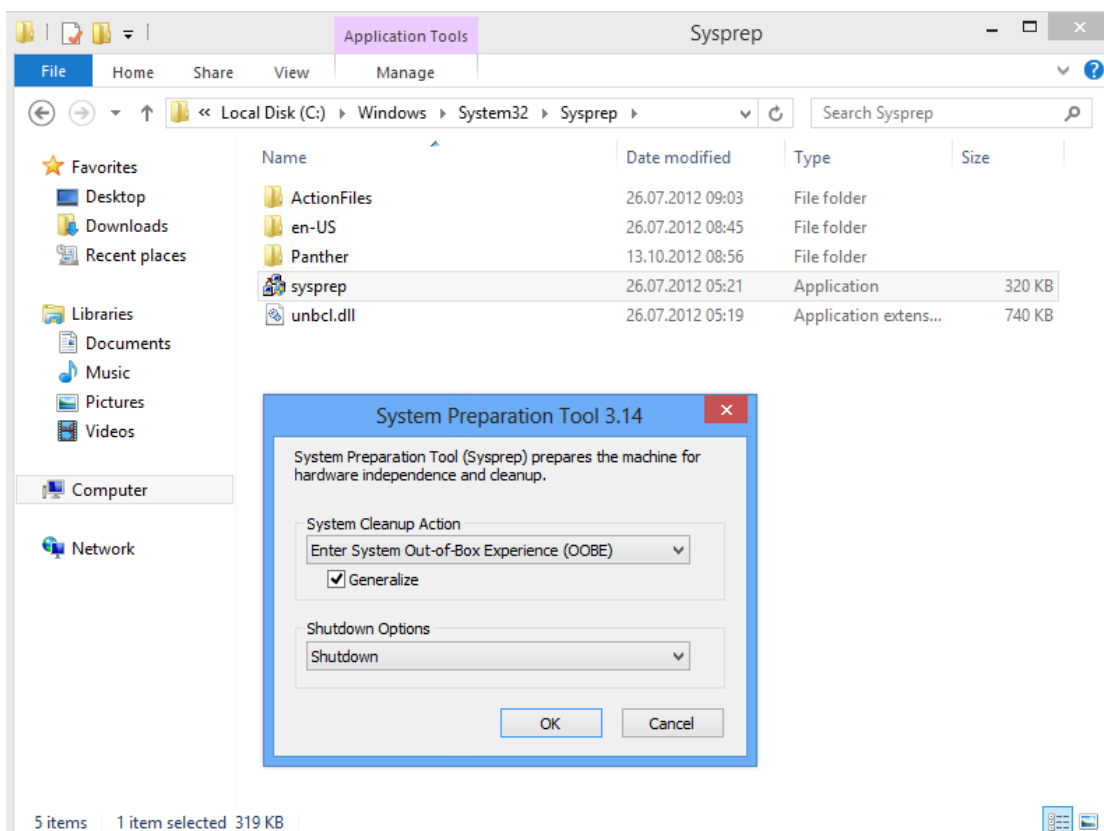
Application Tools

Sysprep

File Home Share View Manage

« Local Disk (C:) › Windows › System32 › Sysprep ›

Search Sysprep

Favorites
Desktop
Downloads
Recent places

Libraries
Documents
Music
Pictures
Videos

Computer

Network

| Name | Date modified | Type | Size |
|---|---|---|---|
| ActionFiles | 26.07.2012 09:03 | File folder | |
| en-US | 26.07.2012 08:45 | File folder | |
| Panther | 13.10.2012 08:56 | File folder | |
| sysprep | 26.07.2012 05:21 | Application | 320 KB |
| unbcl.dll | 26.07.2012 05:19 | Application extens... | 740 KB |

System Preparation Tool 3.14

System Preparation Tool (Sysprep) prepares the machine for hardware independence and cleanup.

System Cleanup Action
Enter System Out-of-Box Experience (OOBE)
Generalize

Shutdown Options
Shutdown

OK Cancel

5 items 1 item selected 319 KB